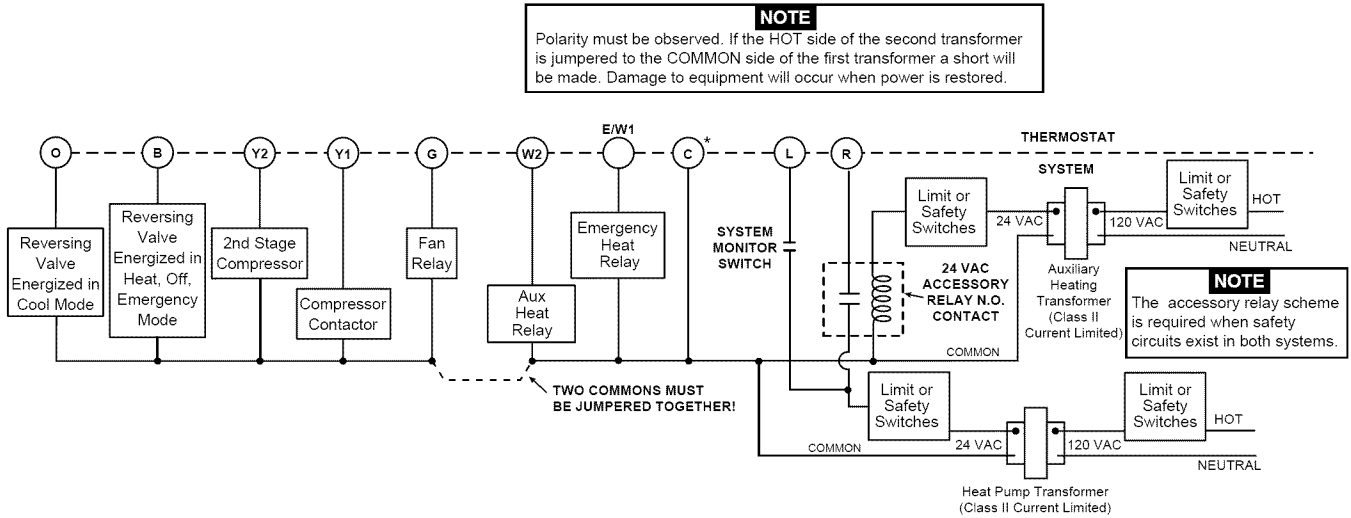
NOTE
Polarity must be observed. If the HOT side of the second transformer is jumpered to the COMMON side of the first transformer a short will be made. Damage to equipment will occur when power is restored.

O B Y2 Y1 G W2 E/W1 C* L R THERMOSTAT

Reversing Valve Energized in Cool Mode

Reversing Valve Energized in Heat, Off, Emergency Mode

2nd Stage Compressor

Compressor Contactor

Fan Relay

Aux Heat Relay

Emergency Heat Relay

SYSTEM MONITOR SWITCH

24 VAC ACCESSORY RELAY N.O. CONTACT

Limit or Safety Switches

24 VAC

SYSTEM

120 VAC

Limit or Safety Switches

HOT

NEUTRAL

Auxiliary Heating Transformer (Class II Current Limited)

NOTE
The accessory relay scheme is required when safety circuits exist in both systems.

COMMON

TWO COMMONS MUST BE JUMPERED TOGETHER!

Limit or Safety Switches

24 VAC

120 VAC

Limit or Safety Switches

HOT

COMMON

NEUTRAL

Heat Pump Transformer (Class II Current Limited)